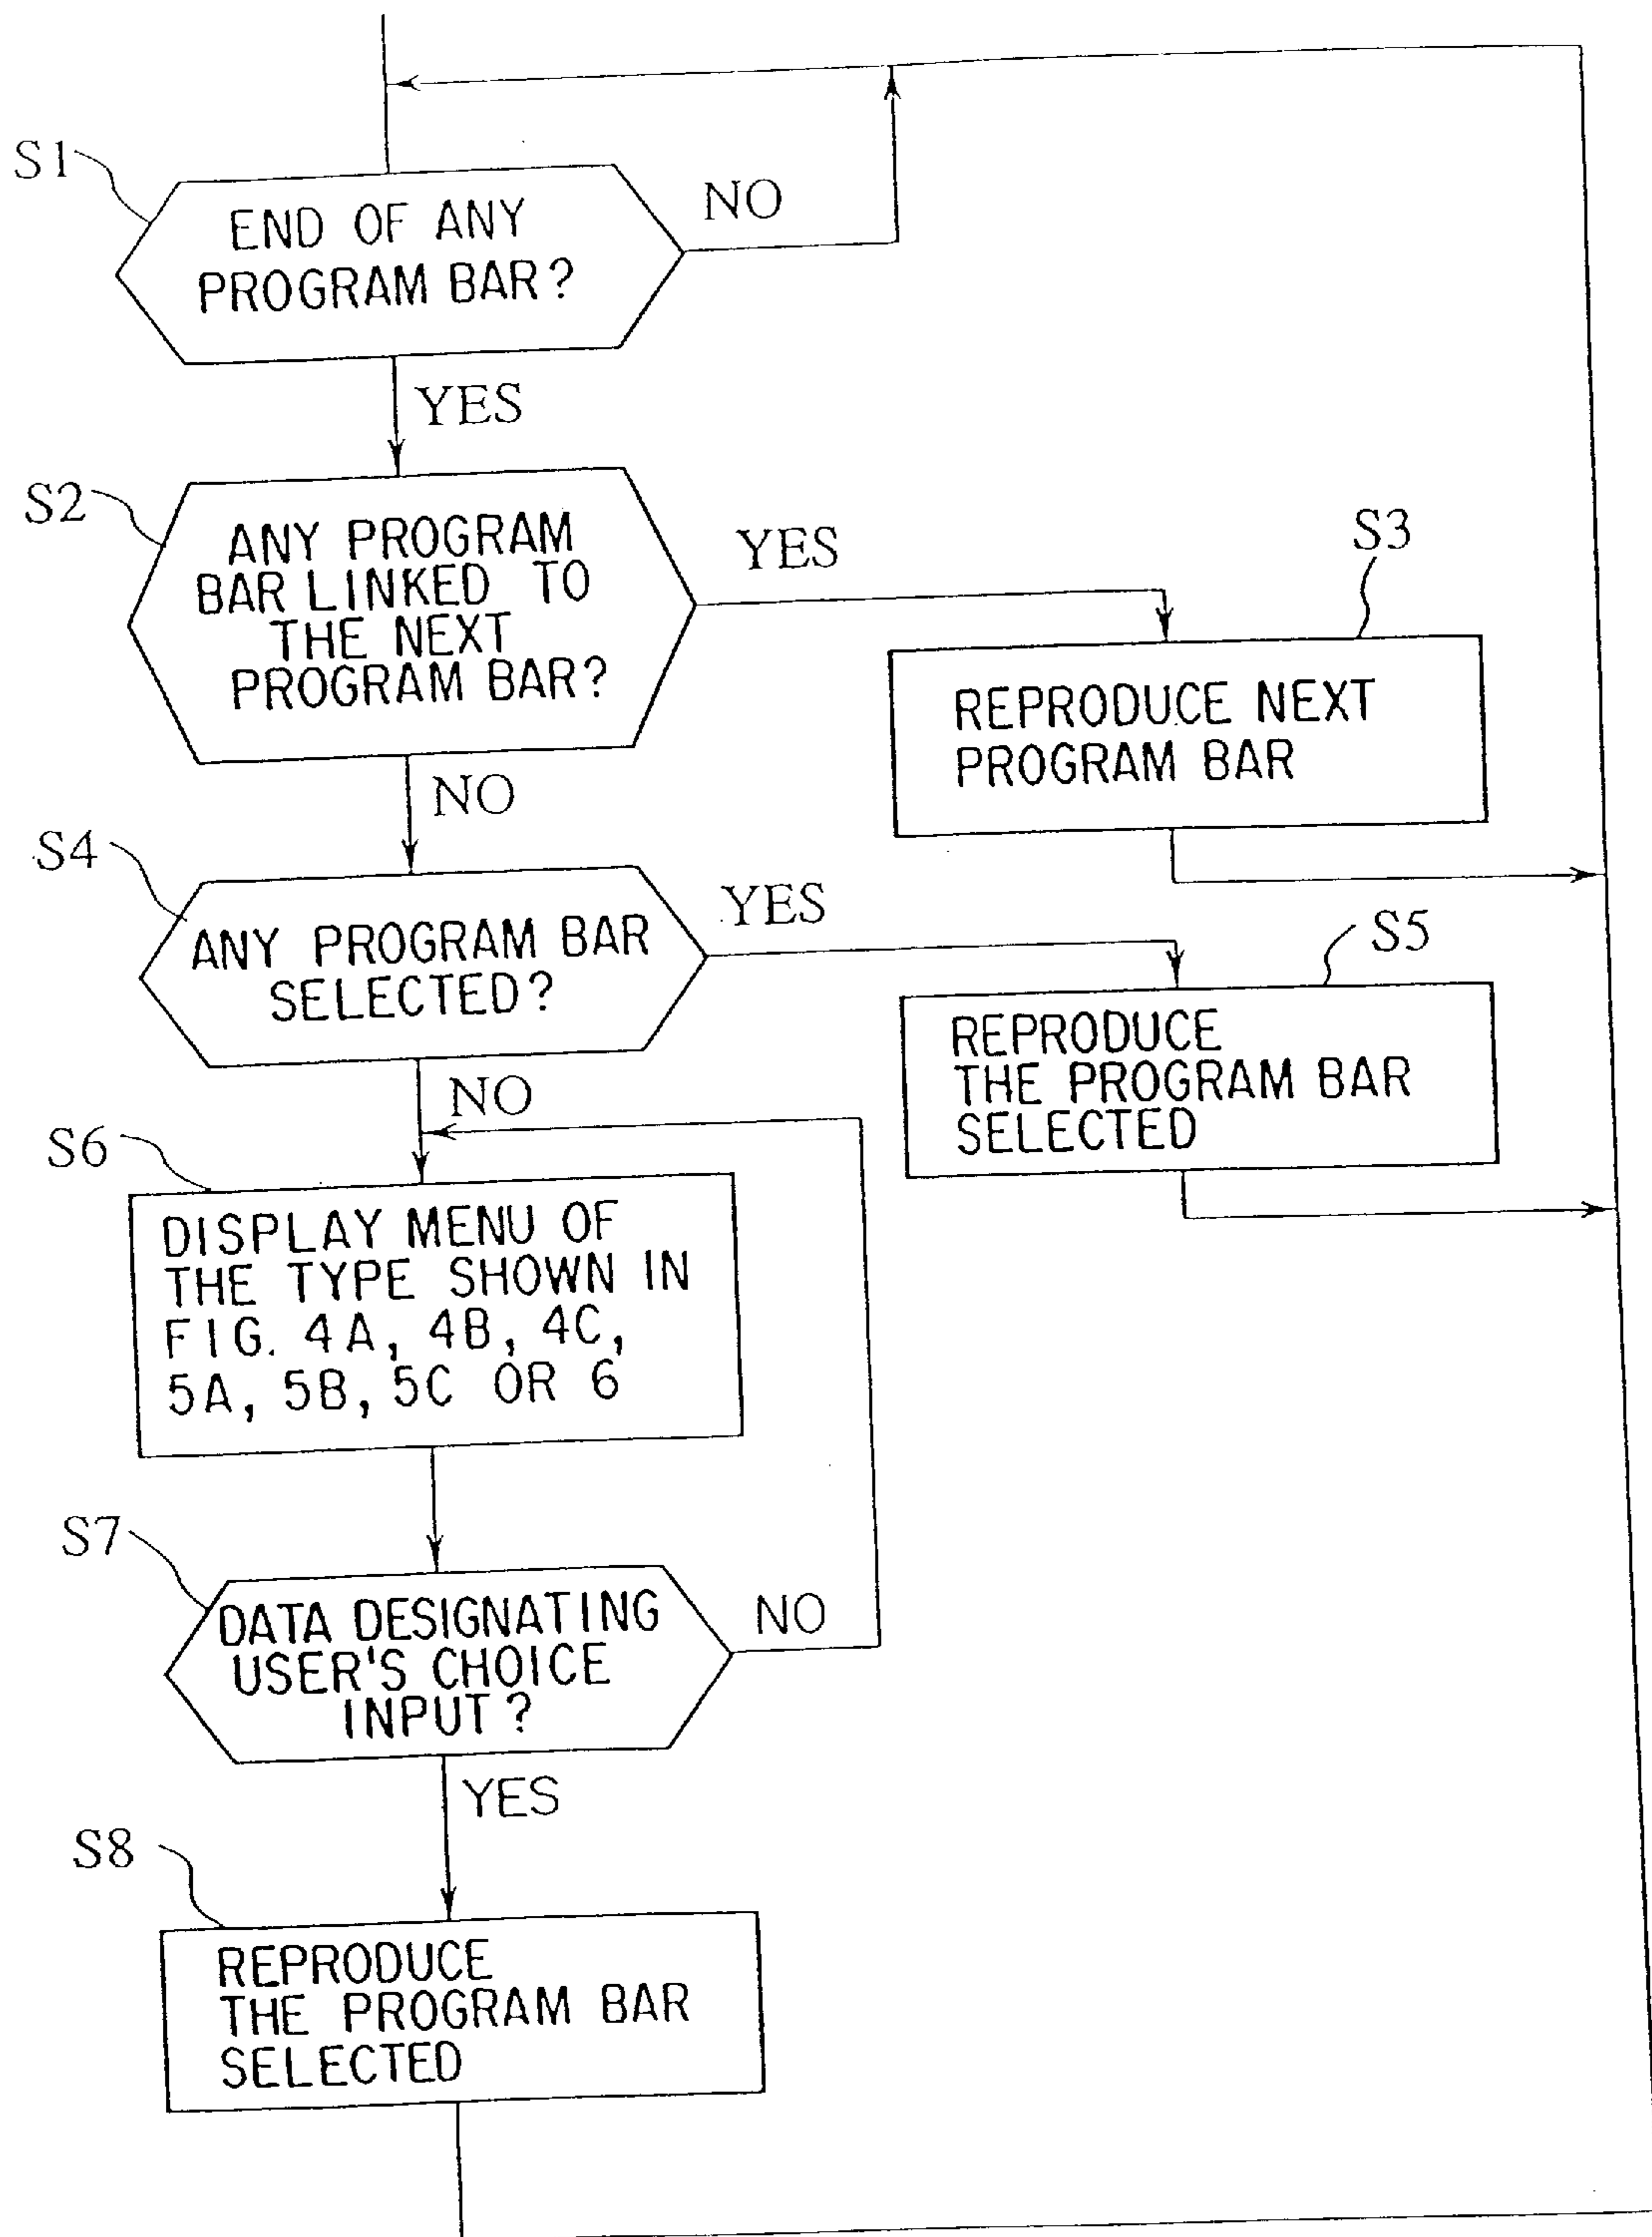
S1
END OF ANY PROGRAM BAR?
NO
YES
S2
ANY PROGRAM BAR LINKED TO THE NEXT PROGRAM BAR?
YES
S3
REPRODUCE NEXT PROGRAM BAR
NO
S4
ANY PROGRAM BAR SELECTED?
YES
S5
REPRODUCE THE PROGRAM BAR SELECTED
NO
S6
DISPLAY MENU OF THE TYPE SHOWN IN FIG. 4A, 4B, 4C, 5A, 5B, 5C OR 6
S7
DATA DESIGNATING USER'S CHOICE INPUT?
NO
YES
S8
REPRODUCE THE PROGRAM BAR SELECTED